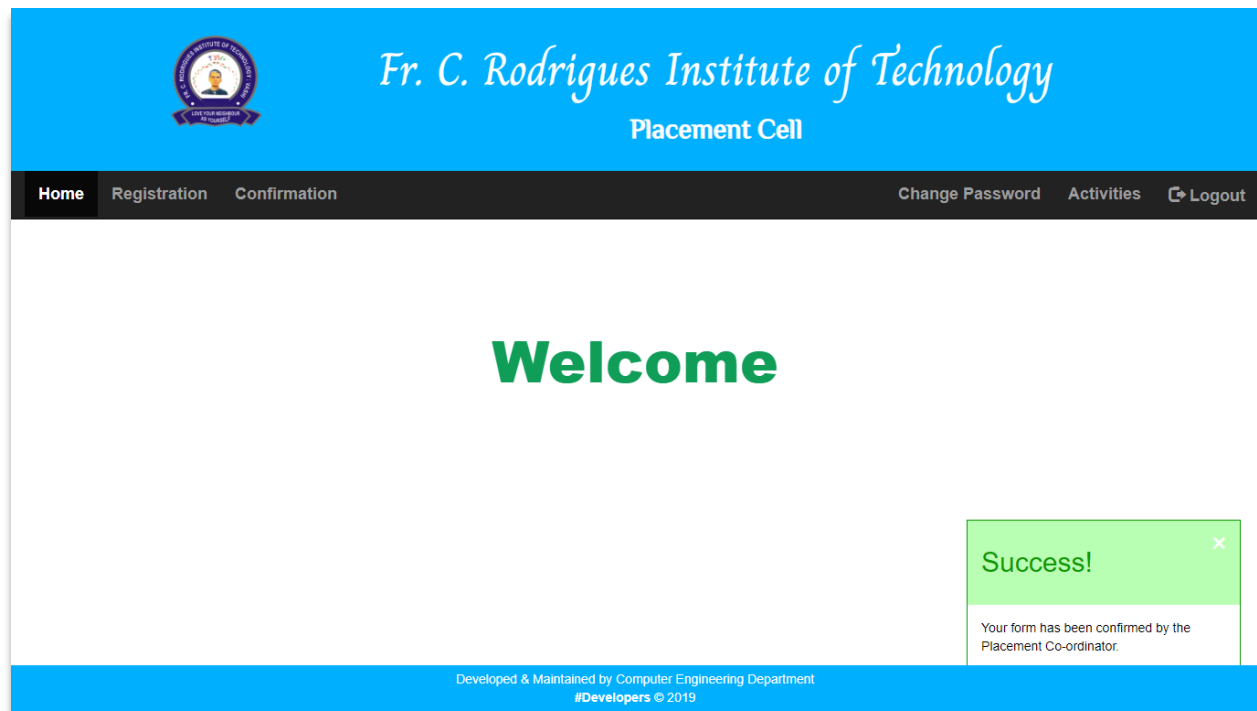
FR. C. RODRIGUES INSTITUTE OF TECHNOLOGY, VASHI
LOVE YOUR NEIGHBOUR AS YOURSELF

Fr. C. Rodrigues Institute of Technology

Placement Cell

Home Registration Confirmation Change Password Activities Logout

Welcome

Success!

×

Your form has been confirmed by the Placement Co-ordinator.

Developed & Maintained by Computer Engineering Department
#Developers © 2019